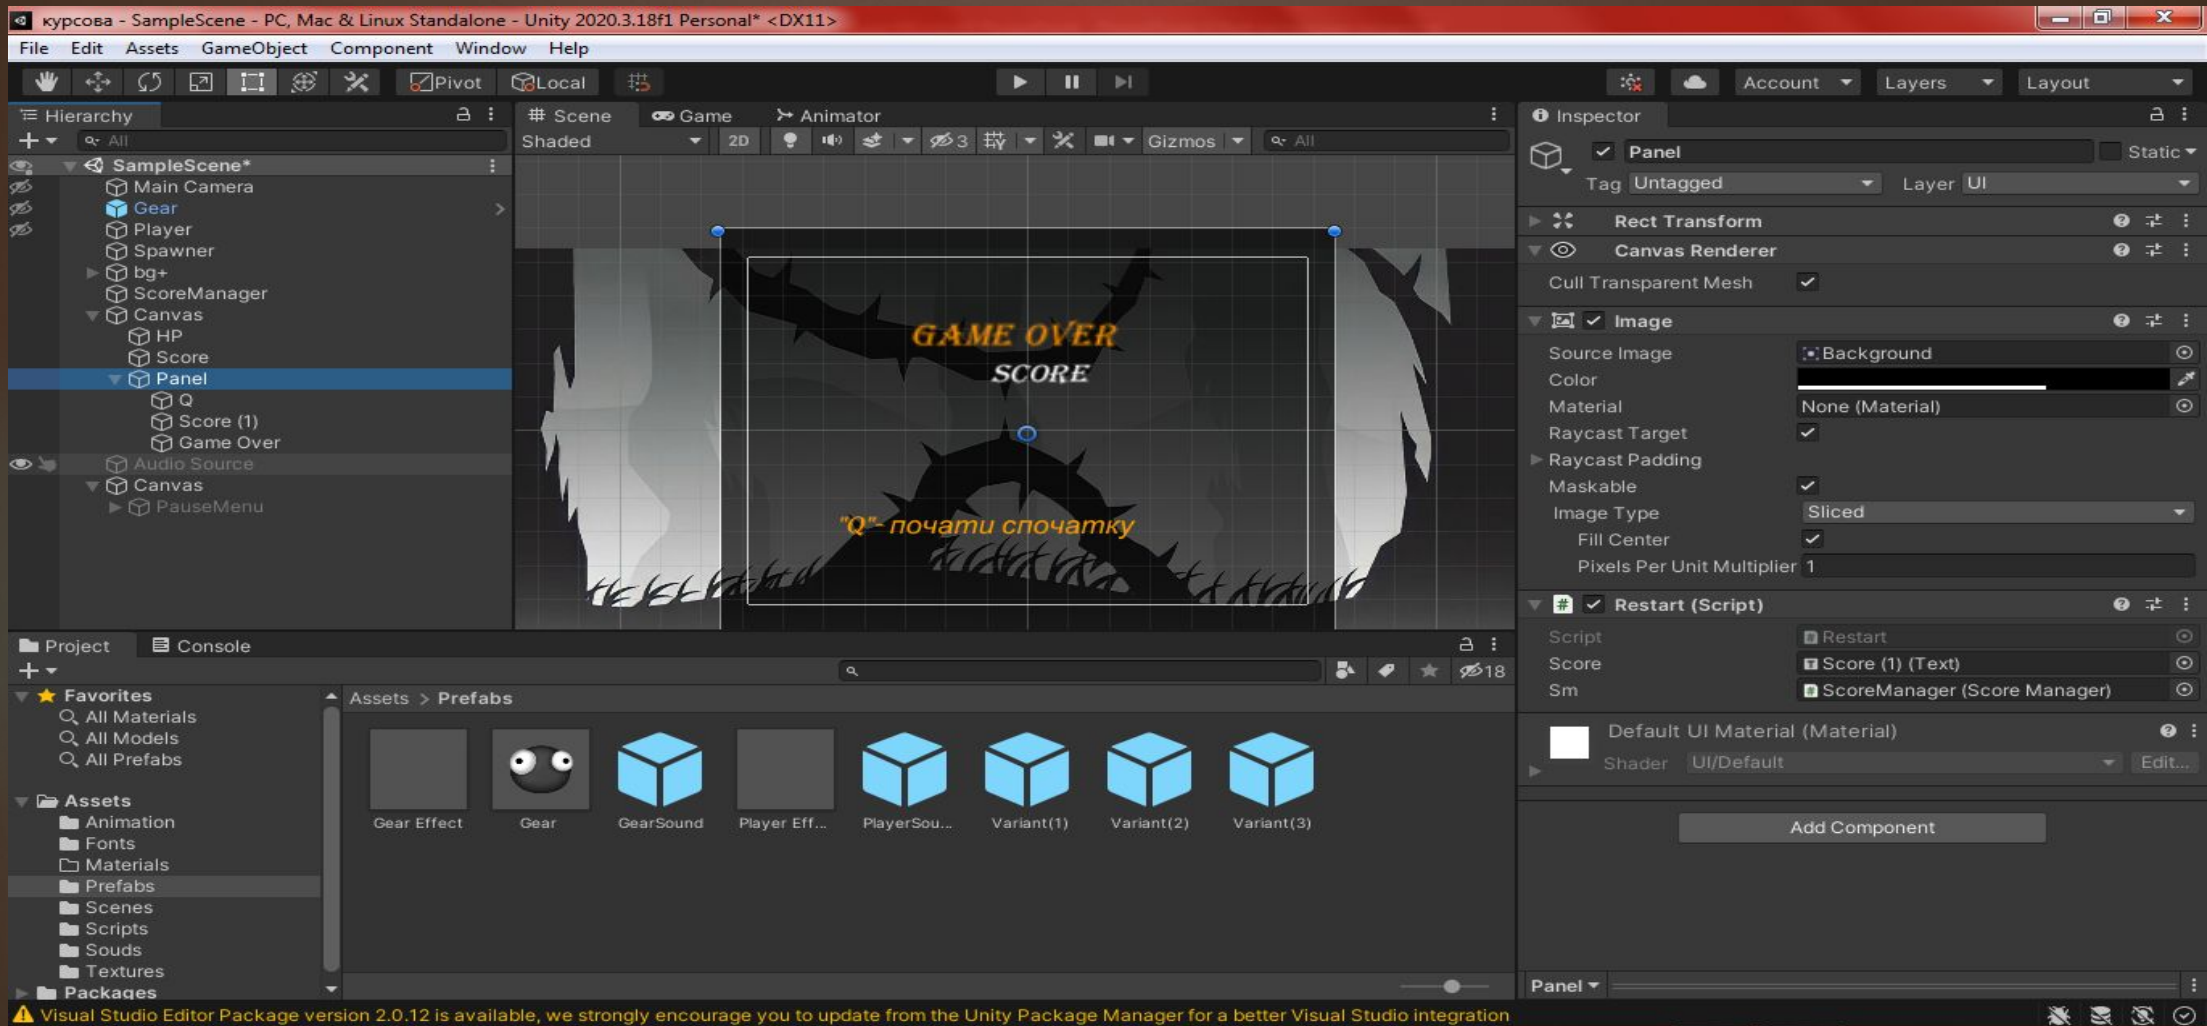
курсова - SampleScene - PC, Mac & Linux Standalone - Unity 2020.3.18f1 Personal* <DX11>

File Edit Assets GameObject Component Window Help

Pivot Local

Account Layers Layout

Hierarchy

All

SampleScene*
Main Camera
Gear
Player
Spawner
bg+
ScoreManager
Canvas
HP
Score
Panel
Q
Score (1)
Game Over
Audio Source
Canvas
PauseMenu

Scene Game Animator

Shaded 2D 3 Gizmos All

GAME OVER
SCORE
"Q"- почати спочатку

Inspector

Panel Static
Tag Untagged Layer UI

Rect Transform
Canvas Renderer
Cull Transparent Mesh
Image
Source Image Background
Color
Material None (Material)
Raycast Target
Raycast Padding
Maskable
Image Type Sliced
Fill Center
Pixels Per Unit Multiplier 1
Restart (Script)
Script Restart
Score Score (1) (Text)
Sm ScoreManager (Score Manager)
Default UI Material (Material)
Shader UI/Default Edit...

Add Component

Panel

Project Console

18

Favorites
All Materials
All Models
All Prefabs
Assets
Animation
Fonts
Materials
Prefabs
Scenes
Scripts
Souds
Textures
Packages

Assets > Prefabs

Gear Effect
Gear
GearSound
Player Eff...
PlayerSou...
Variant(1)
Variant(2)
Variant(3)

Visual Studio Editor Package version 2.0.12 is available, we strongly encourage you to update from the Unity Package Manager for a better Visual Studio integration